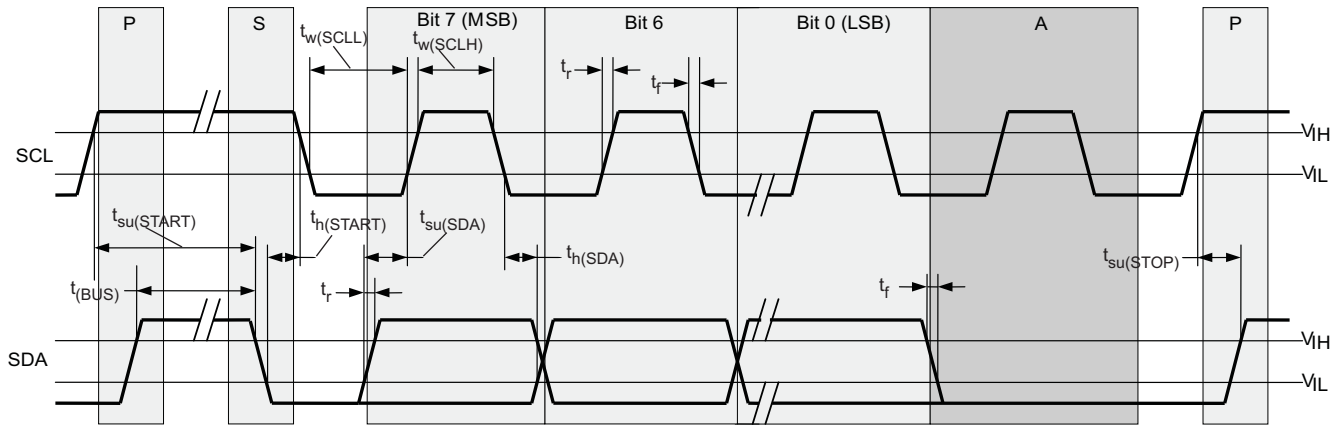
P S Bit 7 (MSB) Bit 6 Bit 0 (LSB) A P

$t_{w(SCLL)}$ $t_{w(SCLH)}$ $t_r$ $t_f$

SCL $V_{IH}$ $V_{IL}$

$t_{su(START)}$ $t_{h(START)}$ $t_{su(SDA)}$ $t_{h(SDA)}$ $t_{su(STOP)}$

$t_{(BUS)}$ $t_r$ $t_f$

SDA $V_{IH}$ $V_{IL}$